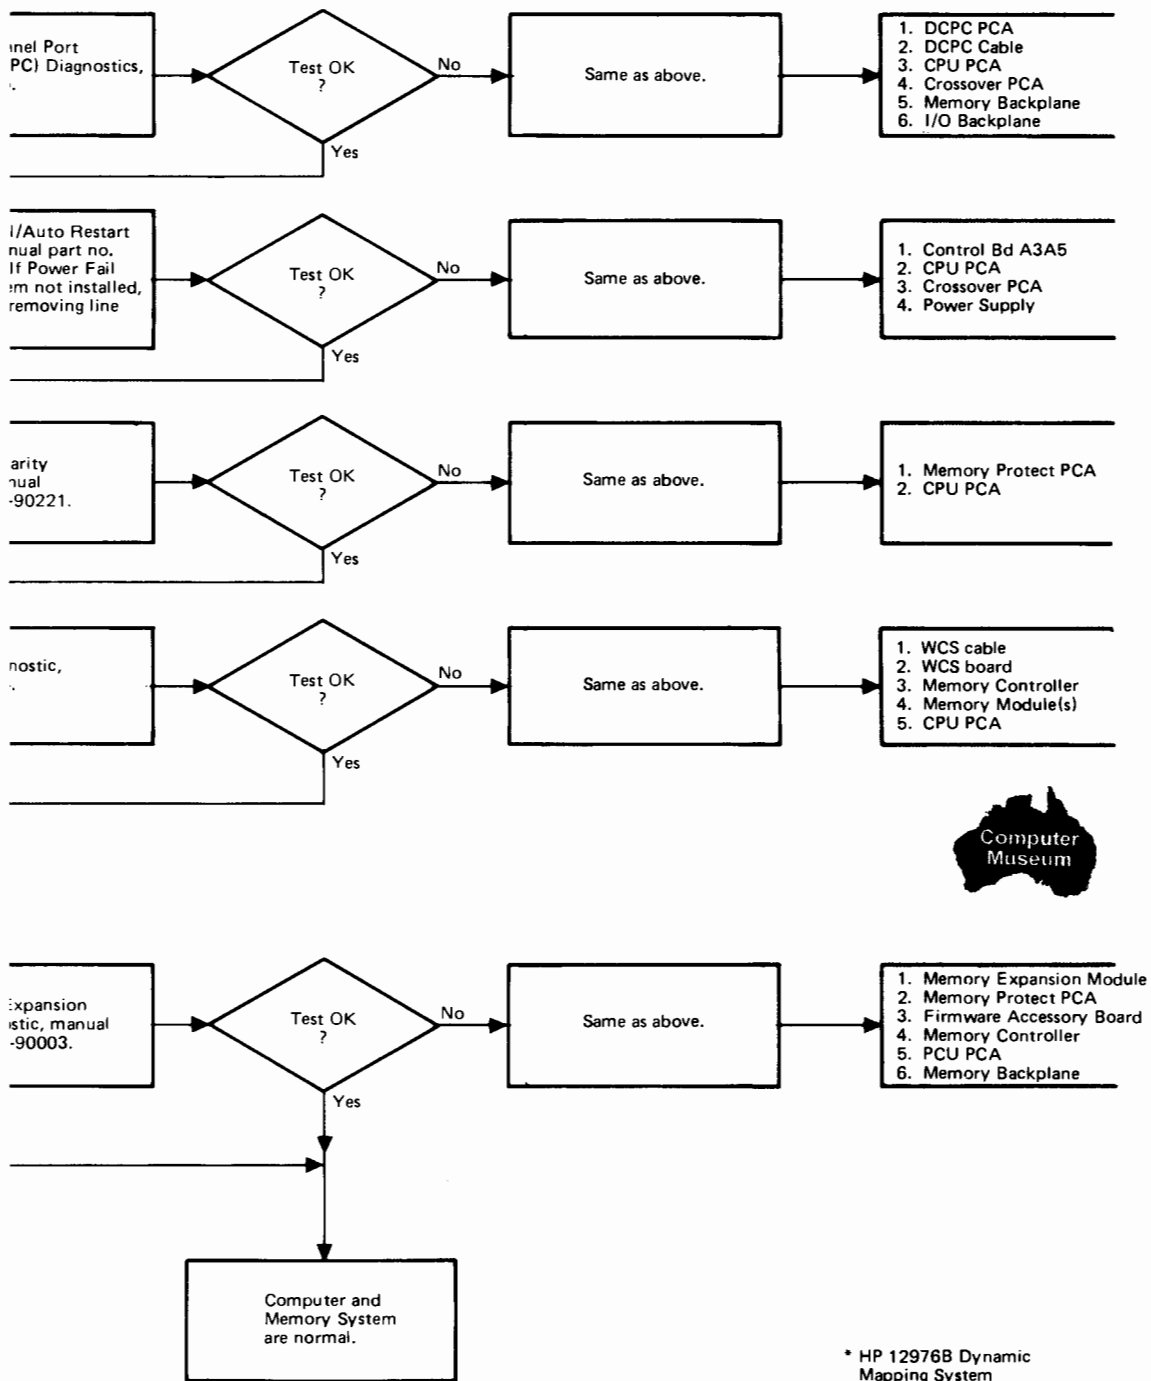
ınel Port
PC) Diagnostics,
..

Test OK
?

No

Yes

Same as above.

1. DCPC PCA
2. DCPC Cable
3. CPU PCA
4. Crossover PCA
5. Memory Backplane
6. I/O Backplane

l/Auto Restart
nual part no.
If Power Fail
em not installed,
removing line

Test OK
?

No

Yes

Same as above.

1. Control Bd A3A5
2. CPU PCA
3. Crossover PCA
4. Power Supply

arity
nual
-90221.

Test OK
?

No

Yes

Same as above.

1. Memory Protect PCA
2. CPU PCA

nostic,
.

Test OK
?

No

Yes

Same as above.

1. WCS cable
2. WCS board
3. Memory Controller
4. Memory Module(s)
5. CPU PCA

Computer
Museum

Expansion
ostic, manual
-90003.

Test OK
?

No

Yes

Same as above.

1. Memory Expansion Module
2. Memory Protect PCA
3. Firmware Accessory Board
4. Memory Controller
5. PCU PCA
6. Memory Backplane

Computer and
Memory System
are normal.

* HP 12976B Dynamic
Mapping System